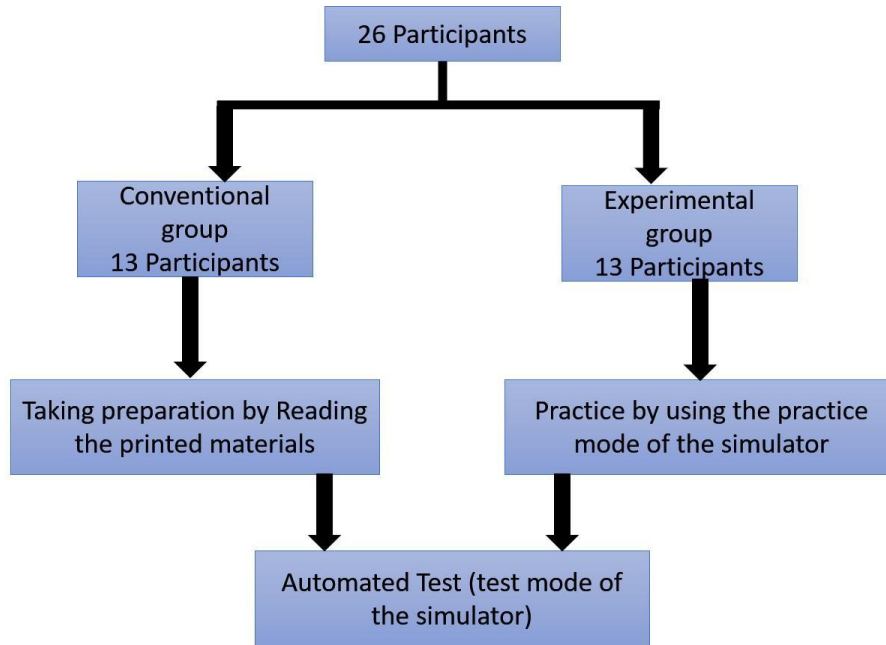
26 Participants

Conventional group
13 Participants

Experimental group
13 Participants

Taking preparation by Reading the printed materials

Practice by using the practice mode of the simulator

Automated Test (test mode of the simulator)